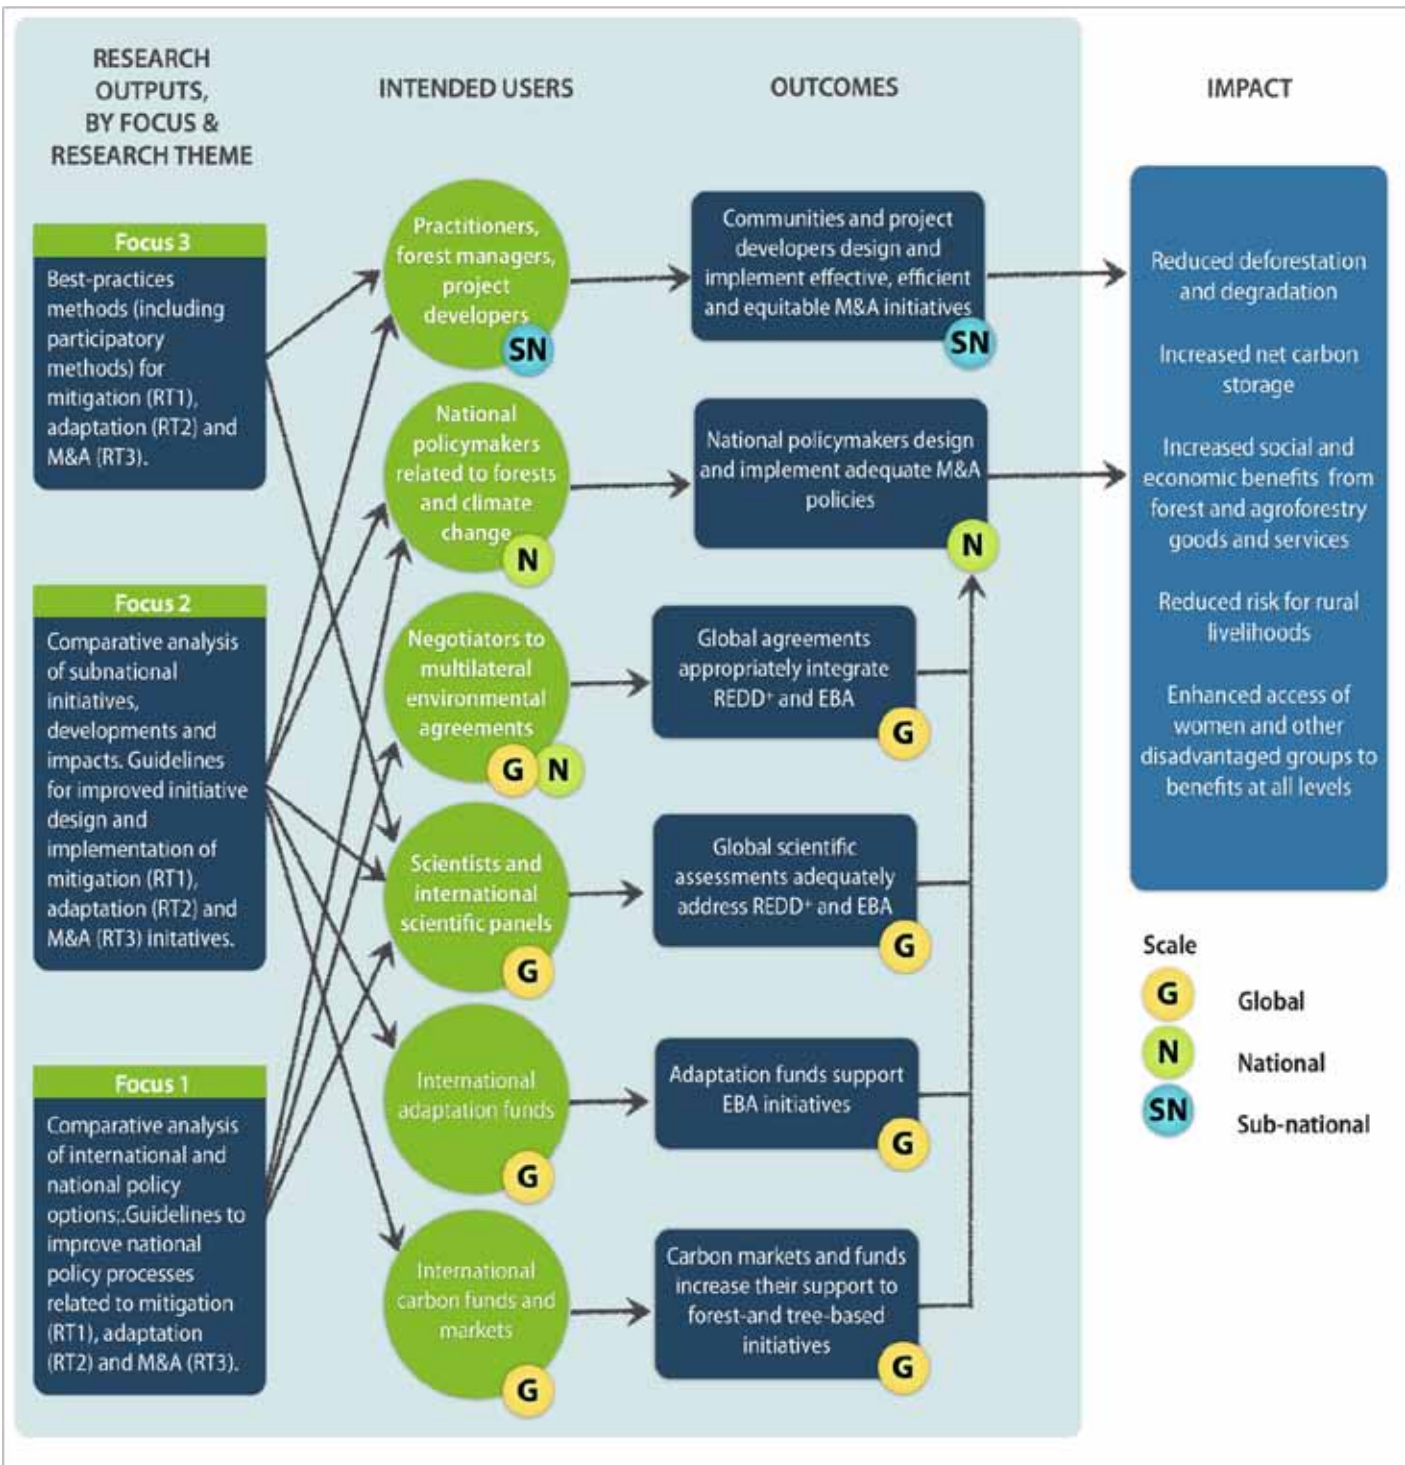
RESEARCH OUTPUTS, BY FOCUS & RESEARCH THEME

INTENDED USERS

OUTCOMES

IMPACT

Focus 3
Best-practices methods (including participatory methods) for mitigation (RT1), adaptation (RT2) and M&A (RT3).

Focus 2
Comparative analysis of subnational initiatives, developments and impacts. Guidelines for improved initiative design and implementation of mitigation (RT1), adaptation (RT2) and M&A (RT3) initatives.

Focus 1
Comparative analysis of international and national policy options;.Guidelines to improve national policy processes related to mitigation (RT1), adaptation (RT2) and M&A (RT3).

Practitioners, forest managers, project developers SN

National policymakers related to forests and climate change N

Negotiators to multilateral environmental agreements G N

Scientists and international scientific panels G

International adaptation funds G

International carbon funds and markets G

Communities and project developers design and implement effective, efficient and equitable M&A initiatives SN

National policymakers design and implement adequate M&A policies N

Global agreements appropriately integrate REDD+ and EBA G

Global scientific assessments adequately address REDD+ and EBA G

Adaptation funds support EBA initiatives G

Carbon markets and funds increase their support to forest-and tree-based initiatives G

Reduced deforestation and degradation

Increased net carbon storage

Increased social and economic benefits from forest and agroforestry goods and services

Reduced risk for rural livelihoods

Enhanced access of women and other disadvantaged groups to benefits at all levels

Scale
G Global
N National
SN Sub-national